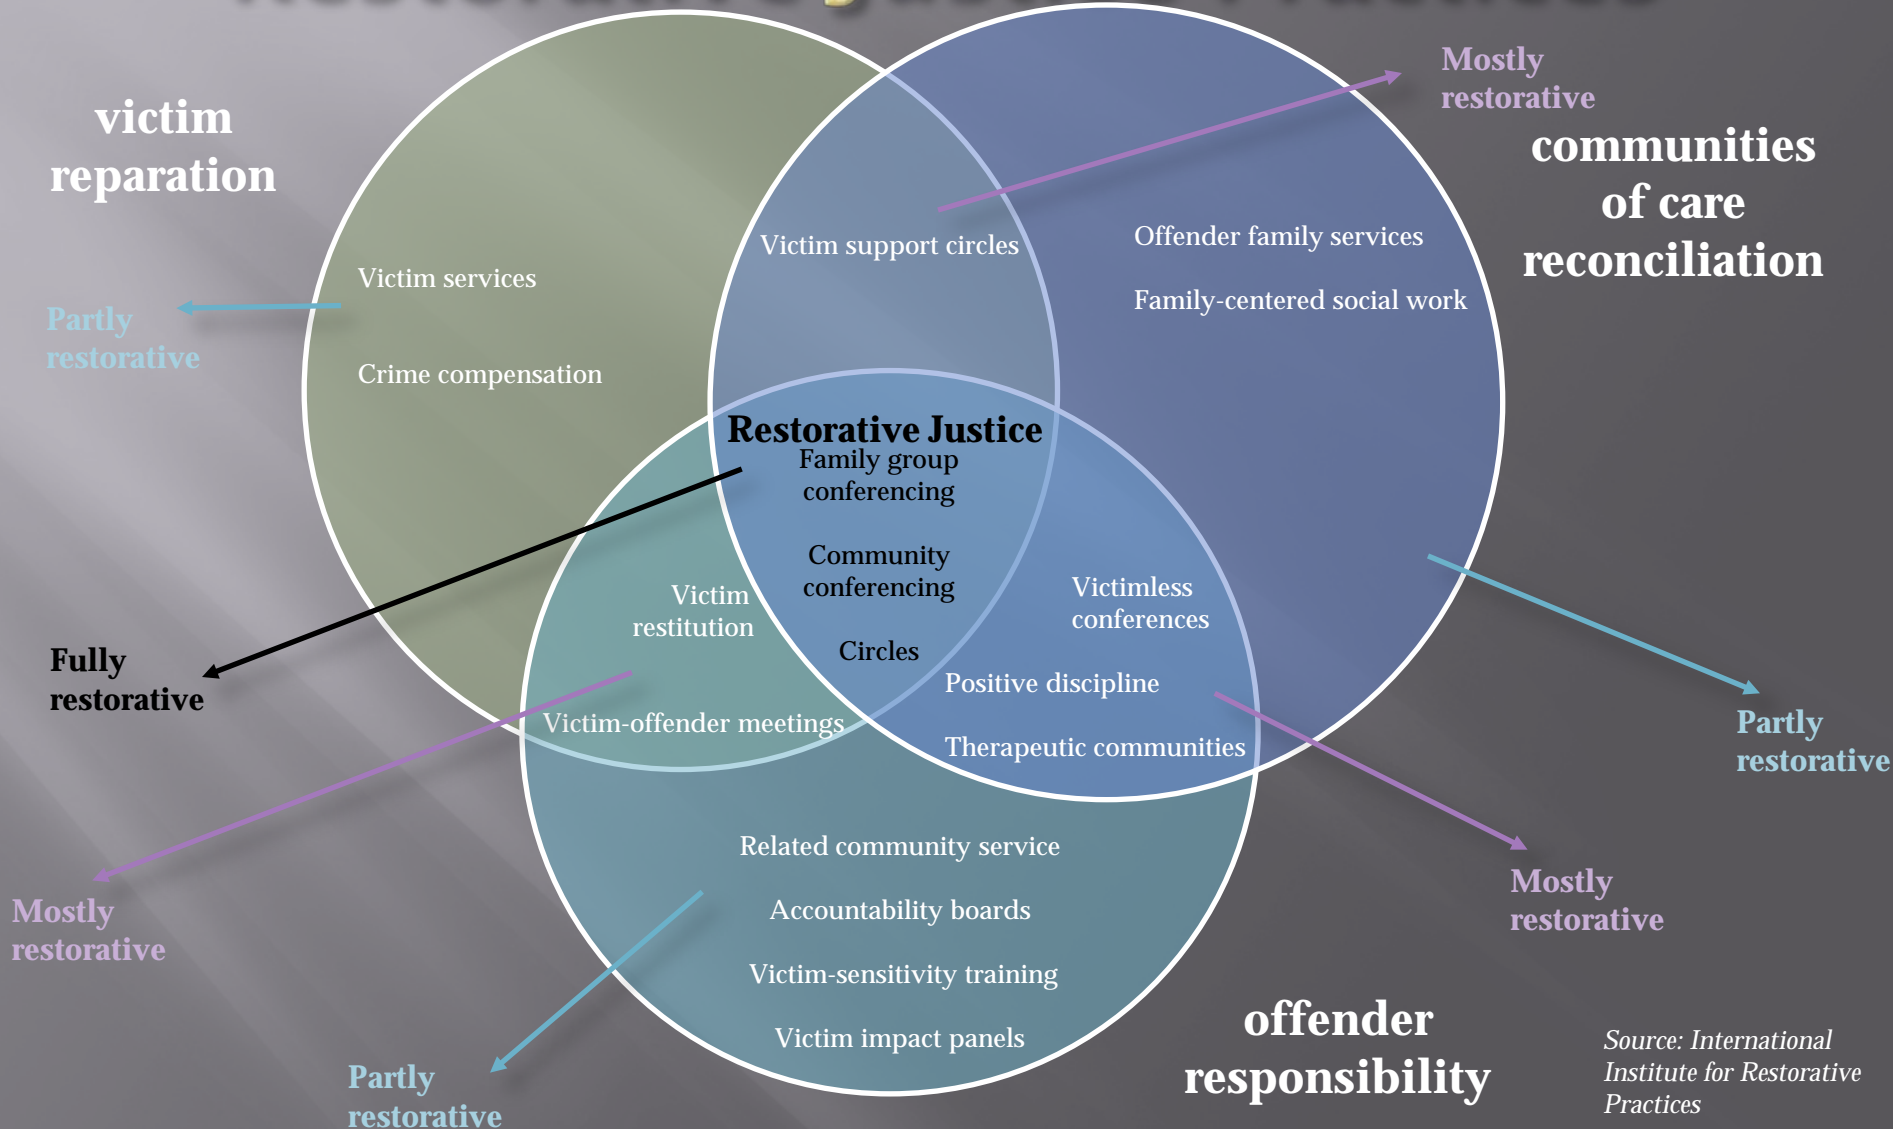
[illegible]

victim reparation

Mostly restorative

communities of care reconciliation

Victim services

Crime compensation

Partly restorative

Victim support circles

Offender family services

Family-centered social work

Restorative Justice

Family group conferencing

Community conferencing

Circles

Victim restitution

Victim-offender meetings

Victimless conferences

Positive discipline

Therapeutic communities

Fully restorative

Partly restorative

Related community service

Accountability boards

Victim-sensitivity training

Victim impact panels

Mostly restorative

Mostly restorative

Partly restorative

offender responsibility

Source: International Institute for Restorative Practices